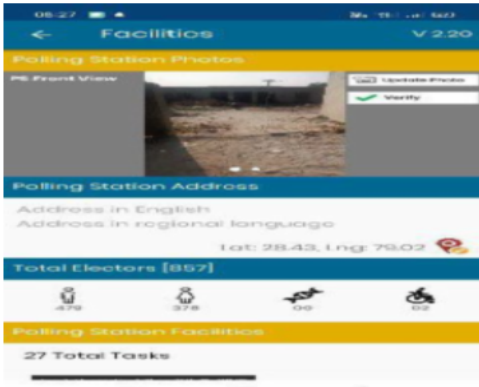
08:27

Facilities V 2.20

Polling Station Photos

PS Front View

Update Photo

Verify

Polling Station Address

Address in English
Address in regional language

Lat: 28.43, Lng: 79.02

Total Electors [857]

479 378 00 02

Polling Station Facilities

27 Total Tasks